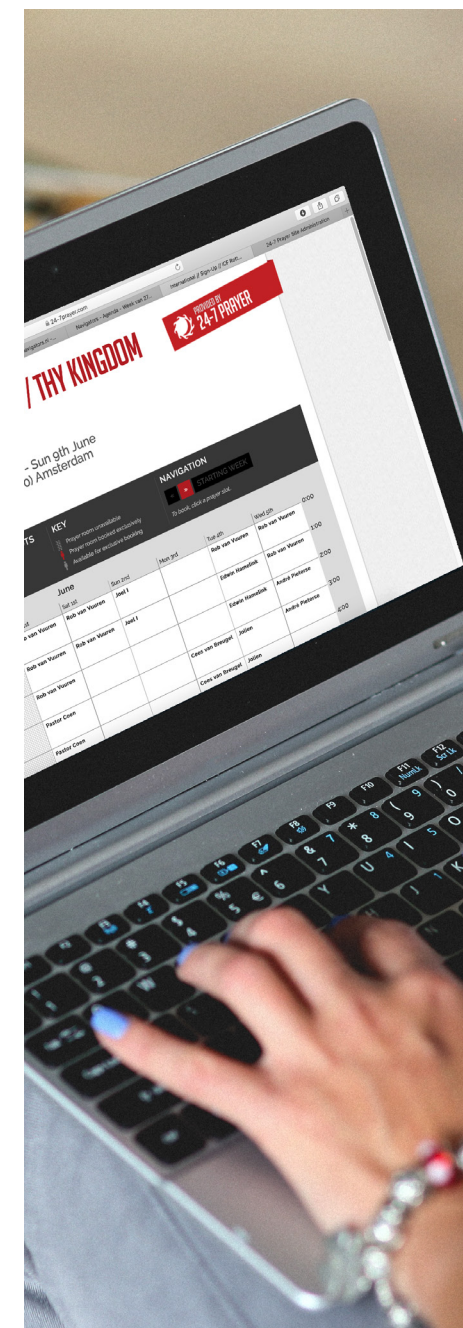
24-7prayer.com

Navigators - Agenda - Week van 27...

International // Sign Up // ICF Am...

24-7 Prayer: Site administration

PROVIDED BY
24-7 PRAYER

/ THY KINGDOM

- Sun 9th June
) Amsterdam

KEY

Prayer room unavailable
Prayer room booked exclusively
Available for exclusive booking

NAVIGATION

STARTING WEEK

To book, click a prayer slot.

June

| Sat 1st | Sun 2nd | Mon 3rd | Tue 4th | Wed 5th | |
|---|---|---|---|---|---|
| Rob van Vuuren | Joel I | | Rob van Vuuren | Rob van Vuuren | 0:00 |
| Rob van Vuuren | Joel I | | Edwin Hamelink | Rob van Vuuren | 1:00 |
| Rob van Vuuren | | | Edwin Hamelink | André Pieterse | 2:00 |
| Pastor Coen | | | Cees van Breugel | Jolien | 3:00 |
| Pastor Coen | | | Cees van Breugel | Jolien | 4:00 |

Rob van Vuuren
Rob van Vuuren